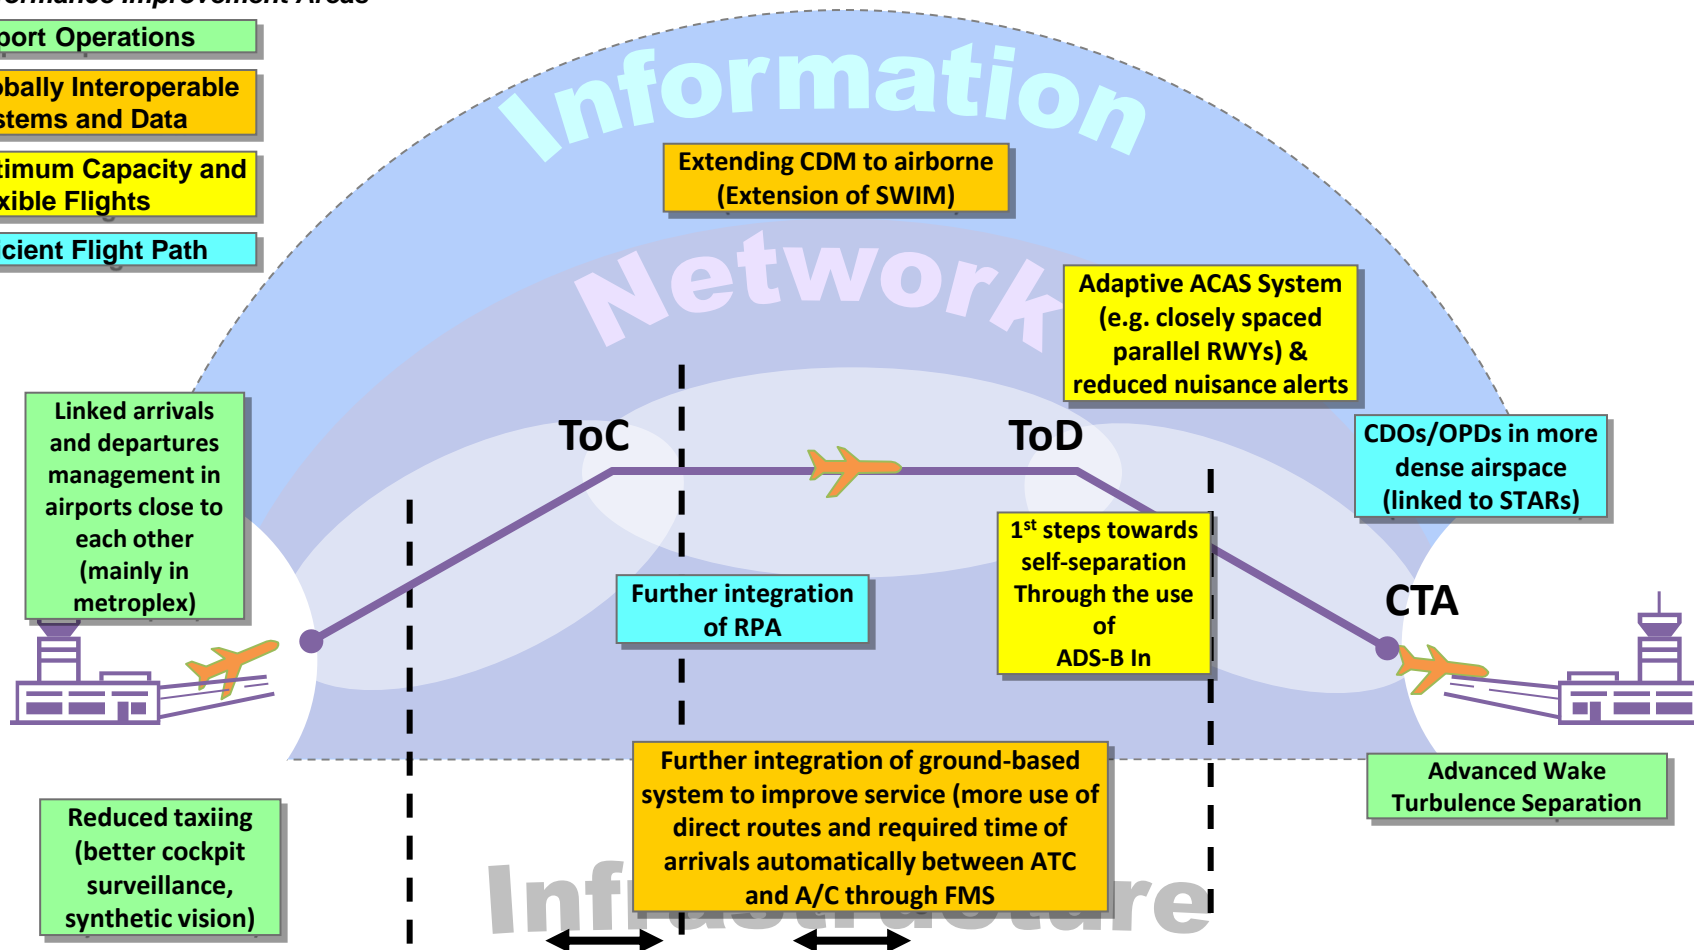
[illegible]ormance Improvement Areas

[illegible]port Operations

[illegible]bally Interoperable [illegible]stems and Data

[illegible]timum Capacity and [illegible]xible Flights

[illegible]cient Flight Path

Information

Extending CDM to airborne (Extension of SWIM)

Network

Adaptive ACAS System (e.g. closely spaced parallel RWYs) & reduced nuisance alerts

Linked arrivals and departures management in airports close to each other (mainly in metroplex)

ToC

ToD

CDOs/OPDs in more dense airspace (linked to STARs)

1$^{st}$ steps towards self-separation Through the use of ADS-B In

Further integration of RPA

CTA

Further integration of ground-based system to improve service (more use of direct routes and required time of arrivals automatically between ATC and A/C through FMS

Advanced Wake Turbulence Separation

Reduced taxiing (better cockpit surveillance, synthetic vision)

Infr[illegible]re